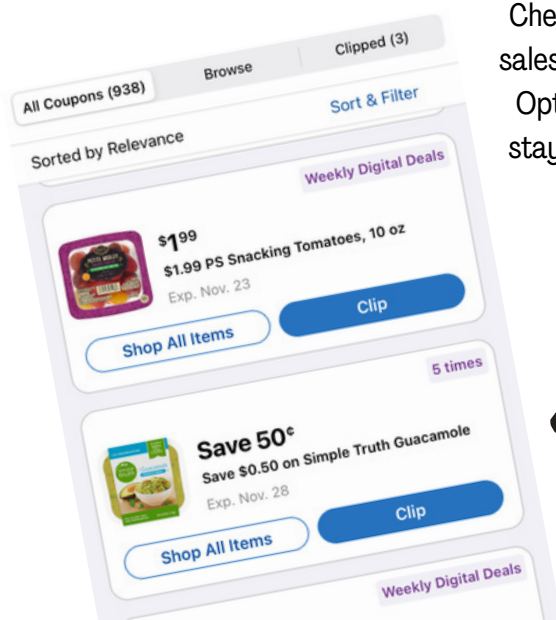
All Coupons (938)
Browse
Clipped (3)

Sorted by Relevance
Sort & Filter

Weekly Digital Deals

$1^{99}$
$1.99 PS Snacking Tomatoes, 10 oz
Exp. Nov. 23
Clip
Shop All Items

5 times

Save 50¢
Save $0.50 on Simple Truth Guacamole
Exp. Nov. 28
Clip
Shop All Items

Weekly Digital Deals

Che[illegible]
sales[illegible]
Opt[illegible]
stay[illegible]